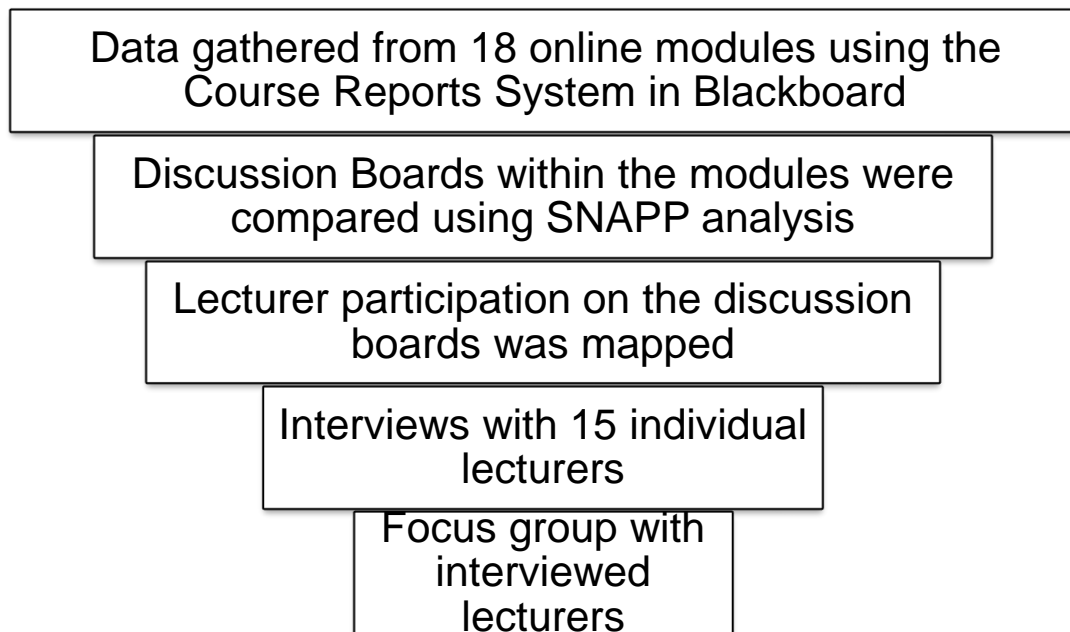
Data gathered from 18 online modules using the Course Reports System in Blackboard

Discussion Boards within the modules were compared using SNAPP analysis

Lecturer participation on the discussion boards was mapped

Interviews with 15 individual lecturers

Focus group with interviewed lecturers